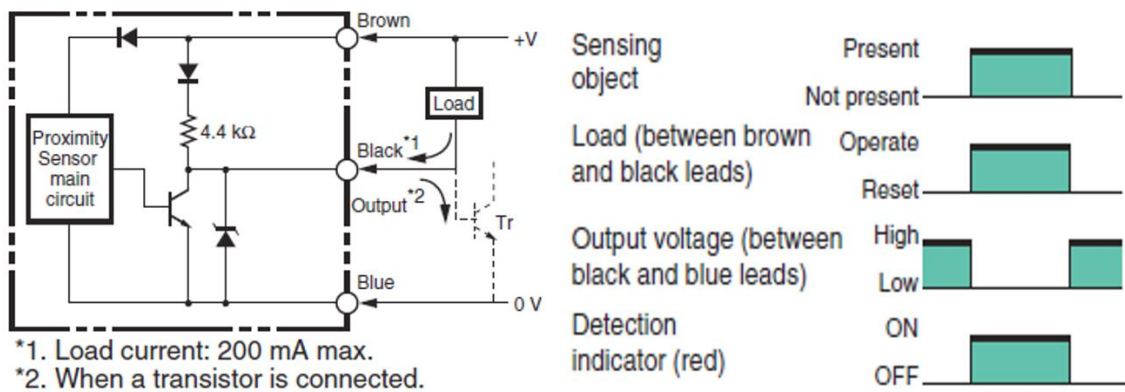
Proximity Sensor main circuit

4.4 kΩ

Brown

+V

Load

Black *1

Output *2

Tr

Blue

0 V

*1. Load current: 200 mA max.
*2. When a transistor is connected.

Sensing object

Present

Not present

Load (between brown and black leads)

Operate

Reset

Output voltage (between black and blue leads)

High

Low

Detection indicator (red)

ON

OFF